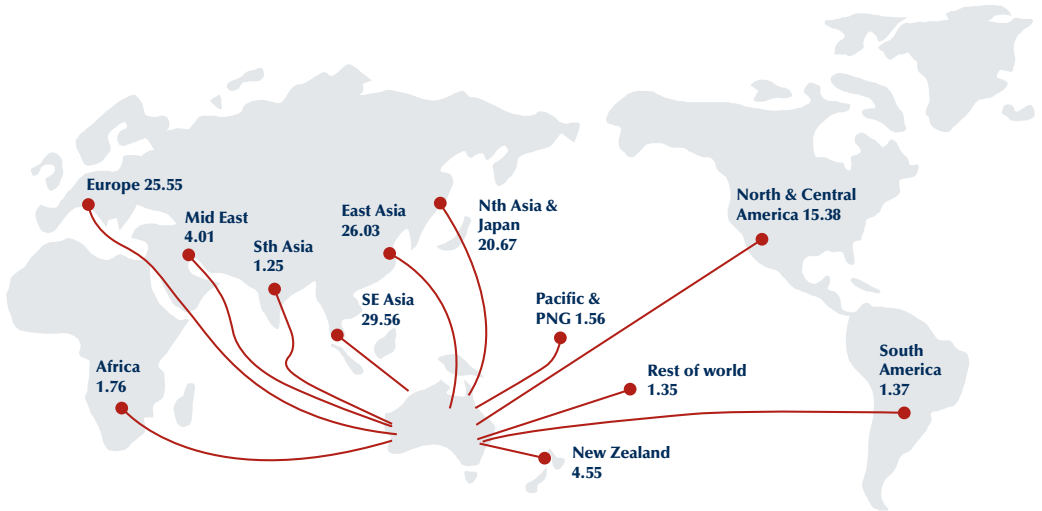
Europe 25.55

Mid East 4.01

Sth Asia 1.25

East Asia 26.03

Nth Asia & Japan 20.67

North & Central America 15.38

SE Asia 29.56

Pacific & PNG 1.56

Africa 1.76

Rest of world 1.35

South America 1.37

New Zealand 4.55